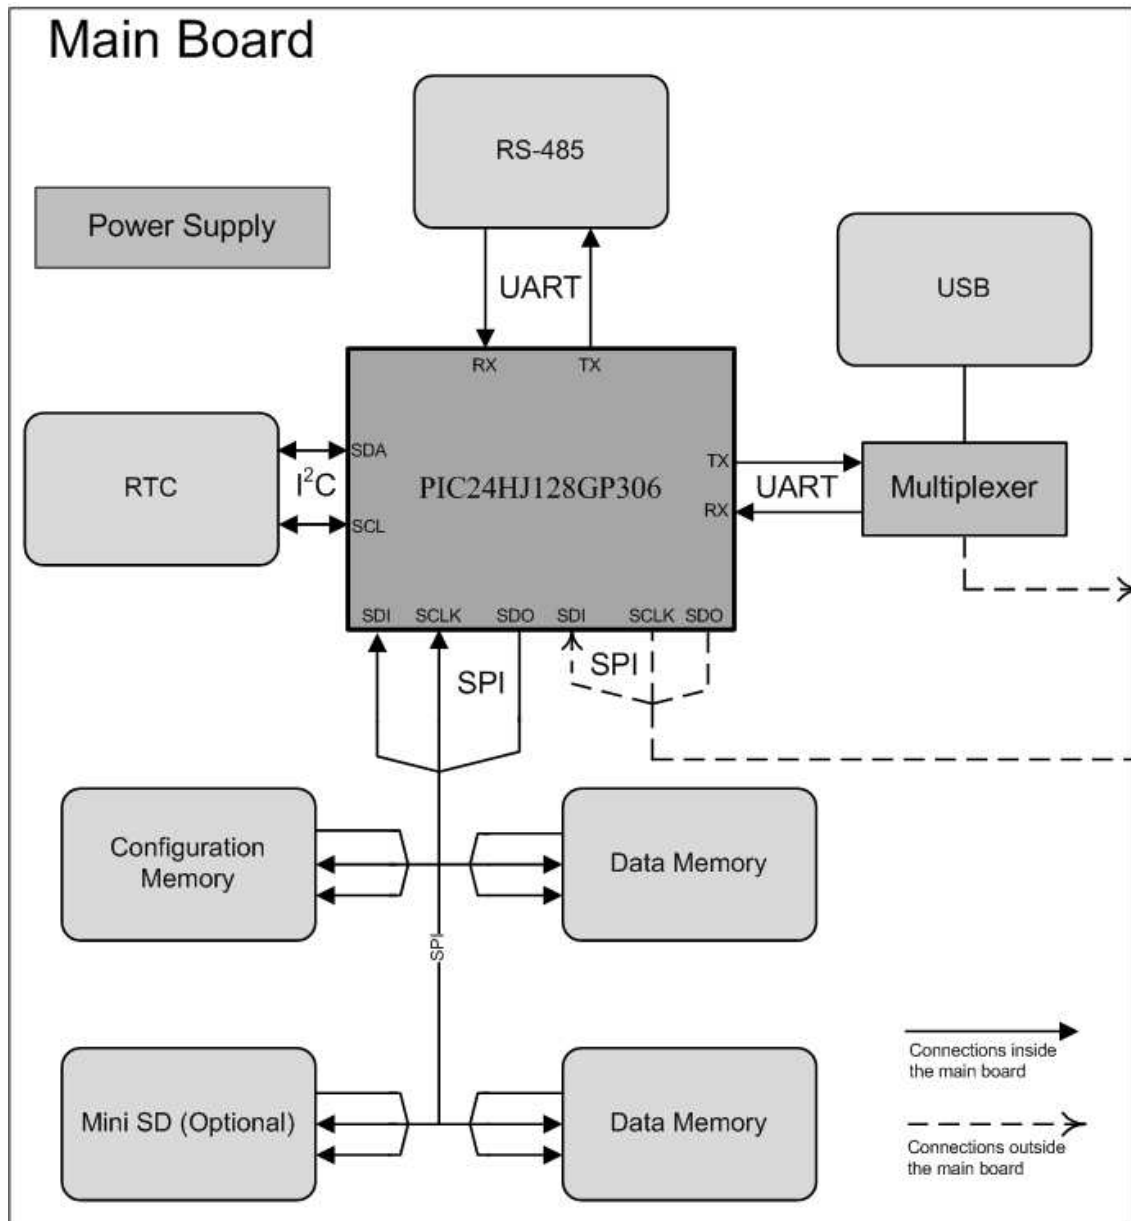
Main Board

RS-485

Power Supply

UART

USB

RX

TX

RTC

SDA

$I^2C$

PIC24HJ128GP306

TX

UART

Multiplexer

RX

SCL

SDI

SCLK

SDO

SDI

SCLK

SDO

SPI

SPI

Configuration Memory

Data Memory

SPI

Mini SD (Optional)

Data Memory

Connections inside the main board

Connections outside the main board